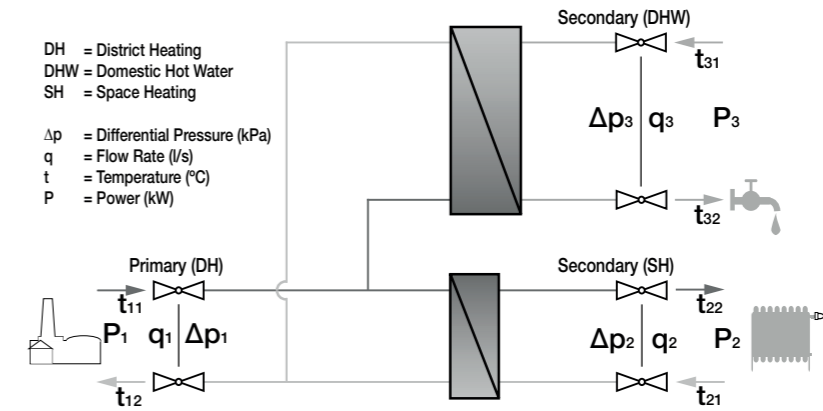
DH = District Heating
DHW = Domestic Hot Water
SH = Space Heating

$\Delta p$ = Differential Pressure (kPa)
q = Flow Rate (l/s)
t = Temperature (°C)
P = Power (kW)

Secondary (DHW)

$t_{31}$

$\Delta p_3$ $q_3$ $P_3$

$t_{32}$

Primary (DH)

$t_{11}$

$P_1$ $q_1$ $\Delta p_1$

$t_{12}$

Secondary (SH)

$t_{22}$

$\Delta p_2$ $q_2$ $P_2$

$t_{21}$